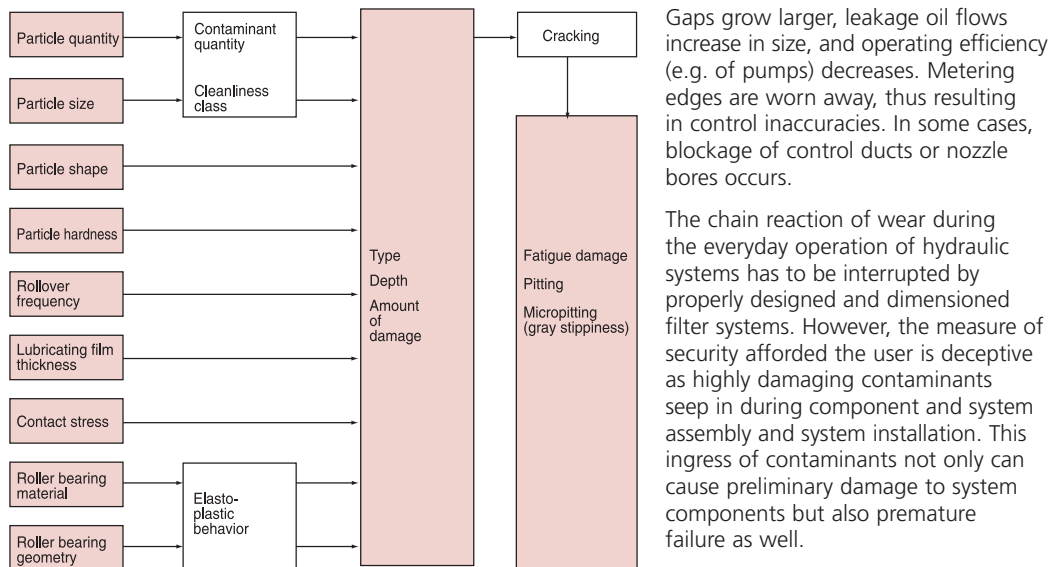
Particle quantity

Particle size

Particle shape

Particle hardness

Rollover frequency

Lubricating film thickness

Contact stress

Roller bearing material

Roller bearing geometry

Contaminant quantity

Cleanliness class

Elasto-plastic behavior

Type

Depth

Amount of damage

Cracking

Fatigue damage

Pitting

Micropitting (gray stippiness)

Gaps grow larger, leakage oil flows increase in size, and operating efficiency (e.g. of pumps) decreases. Metering edges are worn away, thus resulting in control inaccuracies. In some cases, blockage of control ducts or nozzle bores occurs.

The chain reaction of wear during the everyday operation of hydraulic systems has to be interrupted by properly designed and dimensioned filter systems. However, the measure of security afforded the user is deceptive as highly damaging contaminants seep in during component and system assembly and system installation. This ingress of contaminants not only can cause preliminary damage to system components but also premature failure as well.